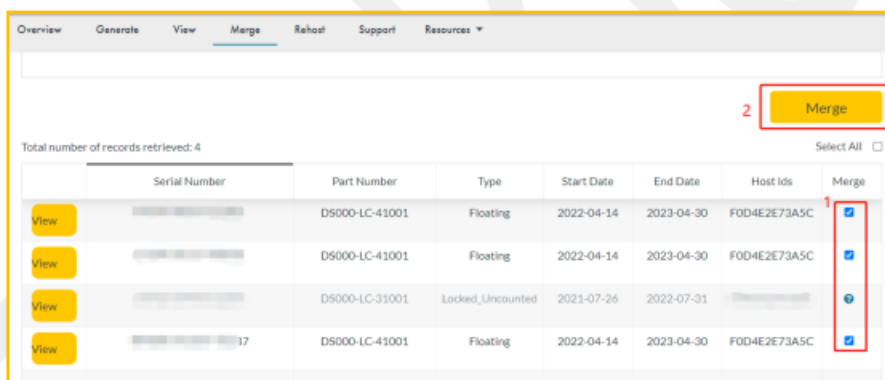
Overview Generate View Merge Rehost Support Resources ▼

2 Merge

Total number of records retrieved: 4

Select All

|  | Serial Number | Part Number | Type | Start Date | End Date | Host Ids | Merge |
|---|---|---|---|---|---|---|---|
| View | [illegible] | DS000-LC-41001 | Floating | 2022-04-14 | 2023-04-30 | F0D4E2E73A5C |  |
| View | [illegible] | DS000-LC-41001 | Floating | 2022-04-14 | 2023-04-30 | F0D4E2E73A5C |  |
| View | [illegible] | DS000-LC-31001 | Locked_Uncounted | 2021-07-26 | 2022-07-31 | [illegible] |  |
| View | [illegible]37 | DS000-LC-41001 | Floating | 2022-04-14 | 2023-04-30 | F0D4E2E73A5C |  |

1